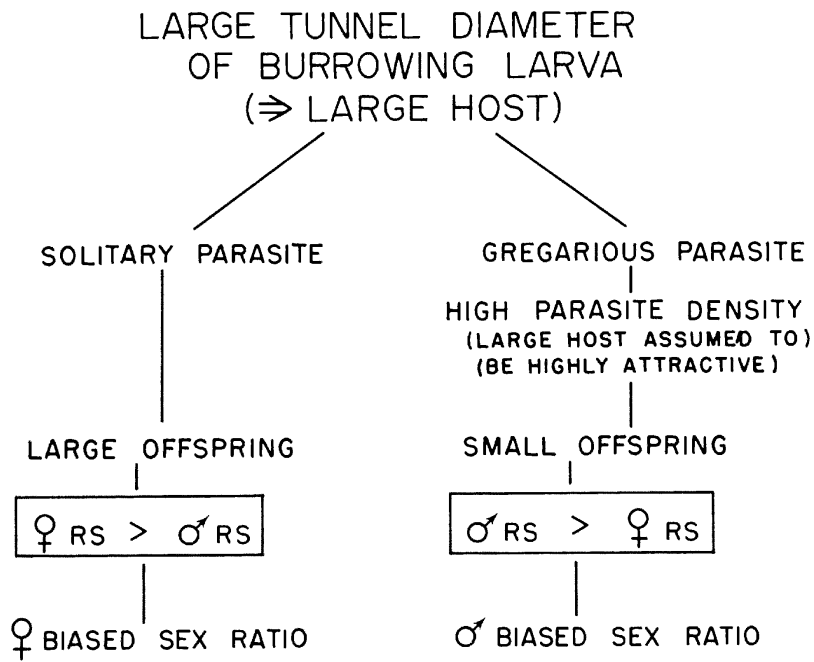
LARGE TUNNEL DIAMETER
OF BURROWING LARVA
($\Rightarrow$ LARGE HOST)

SOLITARY PARASITE

LARGE OFFSPRING

♀ RS > ♂ RS

♀ BIASED SEX RATIO

GREGARIOUS PARASITE

HIGH PARASITE DENSITY
(LARGE HOST ASSUMED TO)
(BE HIGHLY ATTRACTIVE)

SMALL OFFSPRING

♂ RS > ♀ RS

♂ BIASED SEX RATIO